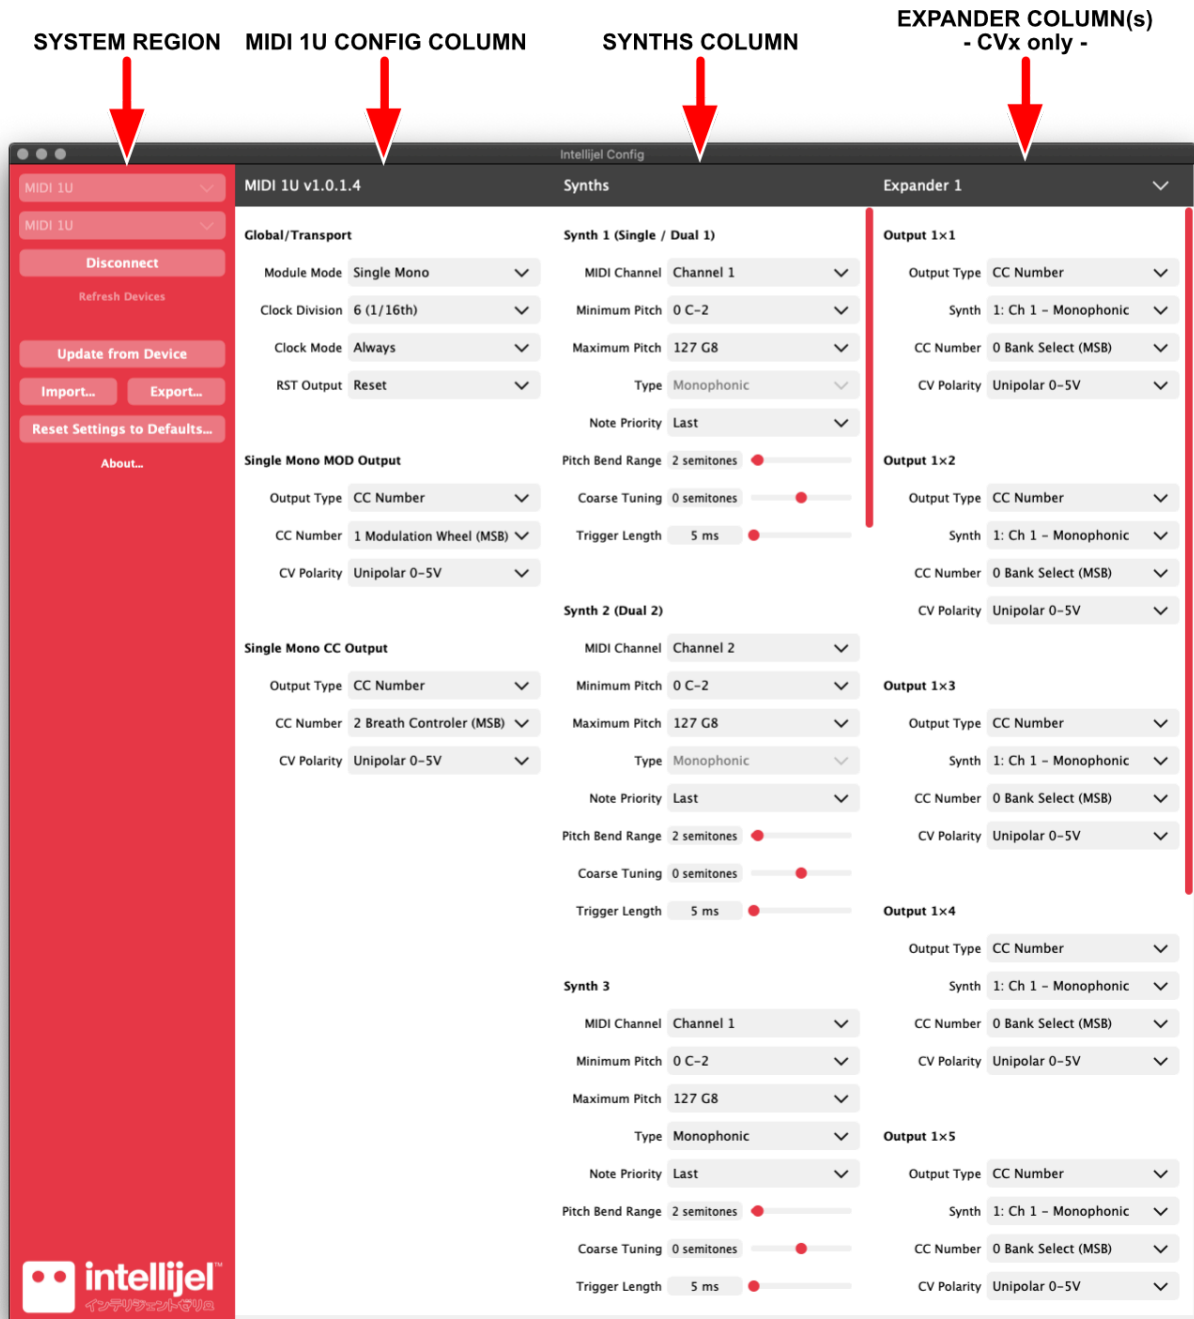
SYSTEM REGION

MIDI 1U CONFIG COLUMN

SYNTHS COLUMN

EXPANDER COLUMN(s)
- CVx only -

Intellijel Config

MIDI 1U

MIDI 1U

Disconnect

Refresh Devices

Update from Device

Import...

Export...

Reset Settings to Defaults...

About...

MIDI 1U v1.0.1.4

Global/Transport

Module Mode Single Mono

Clock Division 6 (1/16th)

Clock Mode Always

RST Output Reset

Single Mono MOD Output

Output Type CC Number

CC Number 1 Modulation Wheel (MSB)

CV Polarity Unipolar 0–5V

Single Mono CC Output

Output Type CC Number

CC Number 2 Breath Controler (MSB)

CV Polarity Unipolar 0–5V

Synths

Synth 1 (Single / Dual 1)

MIDI Channel Channel 1

Minimum Pitch 0 C–2

Maximum Pitch 127 G8

Type Monophonic

Note Priority Last

Pitch Bend Range 2 semitones

Coarse Tuning 0 semitones

Trigger Length 5 ms

Synth 2 (Dual 2)

MIDI Channel Channel 2

Minimum Pitch 0 C–2

Maximum Pitch 127 G8

Type Monophonic

Note Priority Last

Pitch Bend Range 2 semitones

Coarse Tuning 0 semitones

Trigger Length 5 ms

Synth 3

MIDI Channel Channel 1

Minimum Pitch 0 C–2

Maximum Pitch 127 G8

Type Monophonic

Note Priority Last

Pitch Bend Range 2 semitones

Coarse Tuning 0 semitones

Trigger Length 5 ms

Expander 1

Output 1×1

Output Type CC Number

Synth 1: Ch 1 – Monophonic

CC Number 0 Bank Select (MSB)

CV Polarity Unipolar 0–5V

Output 1×2

Output Type CC Number

Synth 1: Ch 1 – Monophonic

CC Number 0 Bank Select (MSB)

CV Polarity Unipolar 0–5V

Output 1×3

Output Type CC Number

Synth 1: Ch 1 – Monophonic

CC Number 0 Bank Select (MSB)

CV Polarity Unipolar 0–5V

Output 1×4

Output Type CC Number

Synth 1: Ch 1 – Monophonic

CC Number 0 Bank Select (MSB)

CV Polarity Unipolar 0–5V

Output 1×5

Output Type CC Number

Synth 1: Ch 1 – Monophonic

CC Number 0 Bank Select (MSB)

CV Polarity Unipolar 0–5V

intellijel
インテリジェル